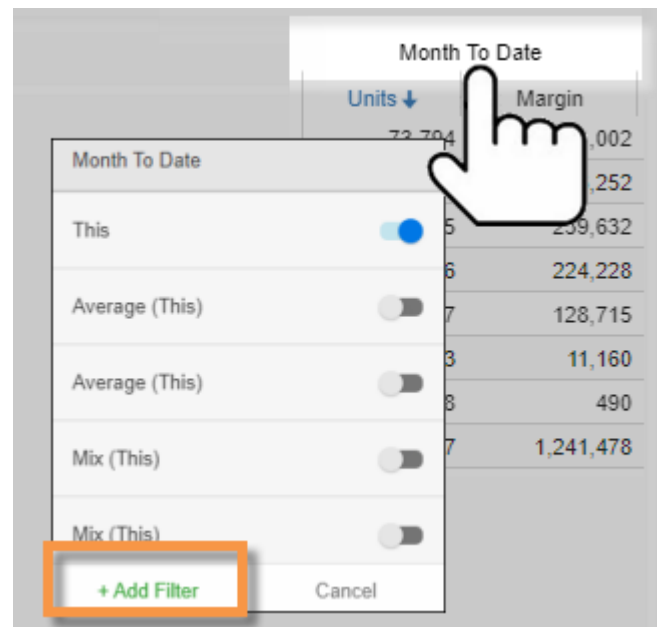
Month To Date

Units ↓ Margin

73,704 ,002

,252

5 239,632

6 224,228

7 128,715

3 11,160

8 490

7 1,241,478

Month To Date

This

Average (This)

Average (This)

Mix (This)

Mix (This)

+ Add Filter

Cancel